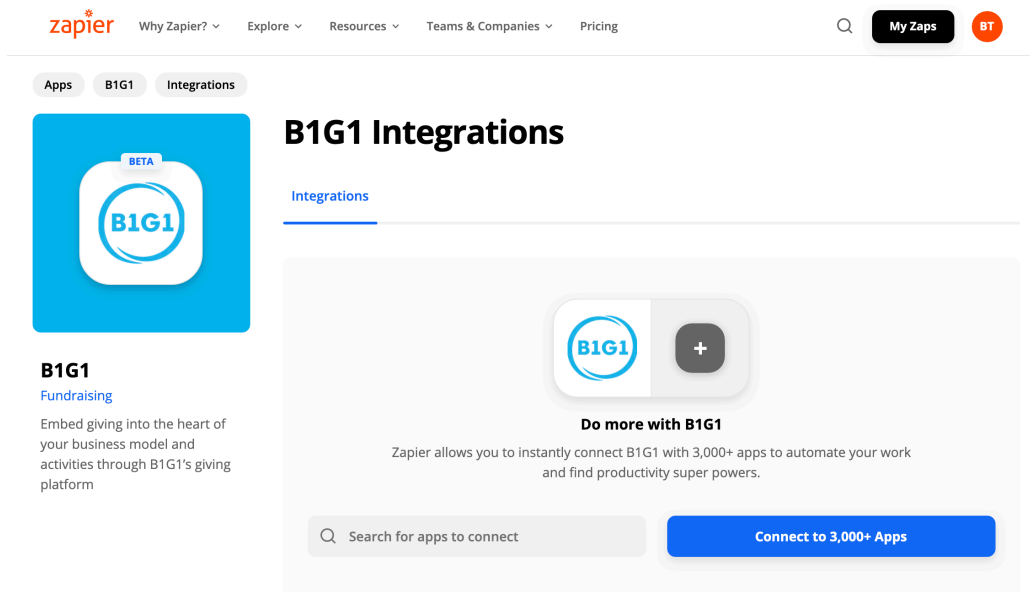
zapier Why Zapier? Explore Resources Teams & Companies Pricing My Zaps BT

Apps B1G1 Integrations

BETA

B1G1

B1G1 Integrations

Integrations

B1G1

Fundraising

Embed giving into the heart of your business model and activities through B1G1's giving platform

B1G1

+

Do more with B1G1

Zapier allows you to instantly connect B1G1 with 3,000+ apps to automate your work and find productivity super powers.

Search for apps to connect

Connect to 3,000+ Apps